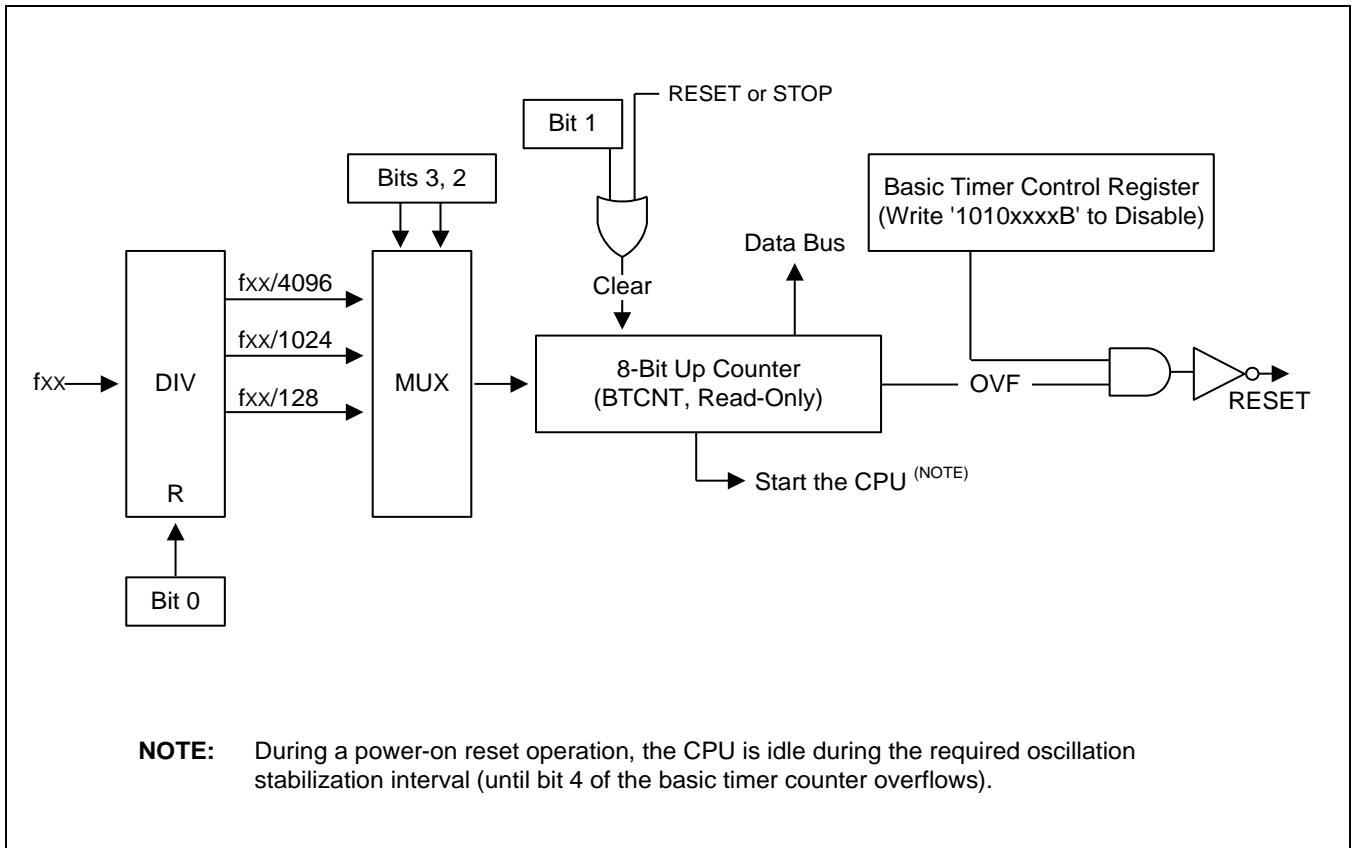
RESET or STOP

Bit 1

Bits 3, 2

Basic Timer Control Register
(Write '1010xxxxB' to Disable)

Data Bus

Clear

fxx/4096

fxx/1024

fxx/128

fxx

DIV

R

MUX

8-Bit Up Counter
(BTCNT, Read-Only)

OVF

RESET

Start the CPU $^{(NOTE)}$

Bit 0

NOTE: During a power-on reset operation, the CPU is idle during the required oscillation stabilization interval (until bit 4 of the basic timer counter overflows).